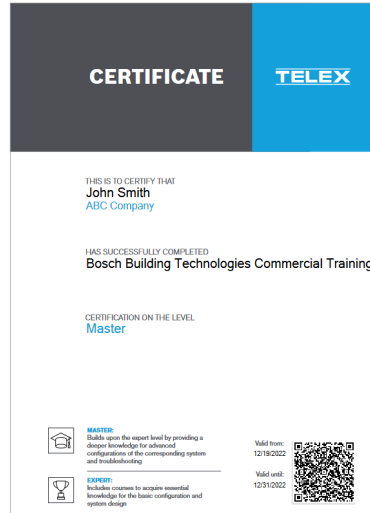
CERTIFICATE

TELEX

THIS IS TO CERTIFY THAT
John Smith
ABC Company

HAS SUCCESSFULLY COMPLETED
Bosch Building Technologies Commercial Training

CERTIFICATION ON THE LEVEL
Master

MASTER:
Builds upon the expert level by providing a deeper knowledge for advanced configurations of the corresponding system and troubleshooting

EXPERT:
Includes courses to acquire essential knowledge for the basic configuration and system design

Valid from:
12/19/2022

Valid until:
12/31/2022